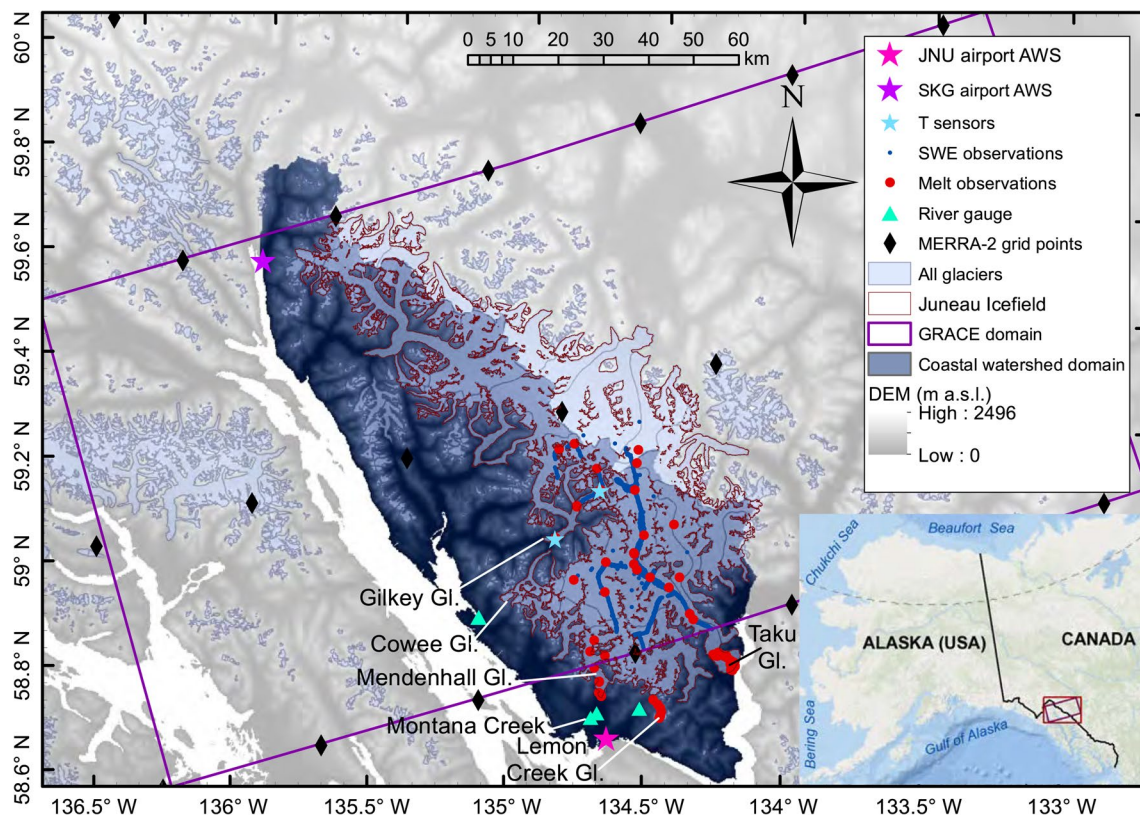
0 5 10 20 30 40 50 60 km

N

JNU airport AWS
SKG airport AWS
T sensors
SWE observations
Melt observations
River gauge
MERRA-2 grid points
All glaciers
Juneau Icefield
GRACE domain
Coastal watershed domain
DEM (m a.s.l.)
High : 2496
Low : 0

60° N
59.8° N
59.6° N
59.4° N
59.2° N
59° N
58.8° N
58.6° N

136.5° W
136° W
135.5° W
135° W
134.5° W
134° W
133.5° W
133° W

Gilkey Gl.
Cowee Gl.
Mendenhall Gl.
Montana Creek
Lemon Creek Gl.
Taku Gl.

Beaufort Sea
Chukchi Sea
ALASKA (USA)
CANADA
Bering Sea
Gulf of Alaska